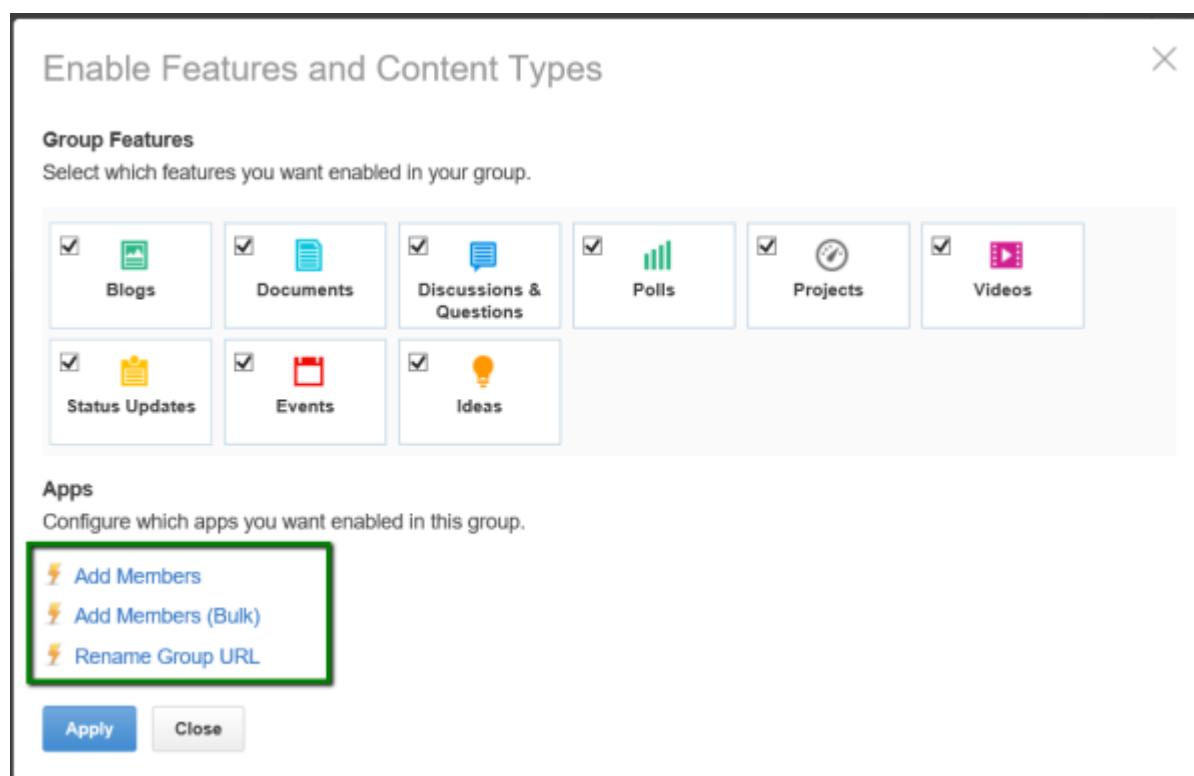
Enable Features and Content Types

Group Features
Select which features you want enabled in your group.

Blogs
Documents
Discussions & Questions
Polls
Projects
Videos
Status Updates
Events
Ideas

Apps
Configure which apps you want enabled in this group.

Add Members
Add Members (Bulk)
Rename Group URL

Apply
Close